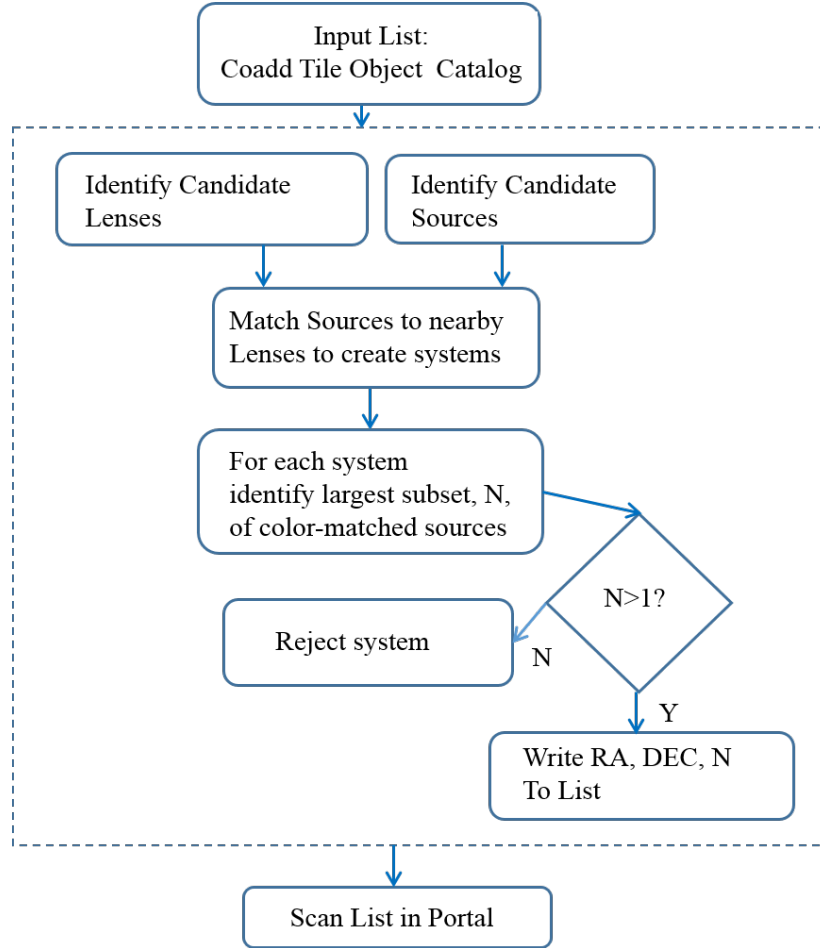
Input List:
Coadd Tile Object Catalog

Identify Candidate Lenses

Identify Candidate Sources

Match Sources to nearby Lenses to create systems

For each system identify largest subset, N, of color-matched sources

N>1?

Reject system

N

Y

Write RA, DEC, N To List

Scan List in Portal